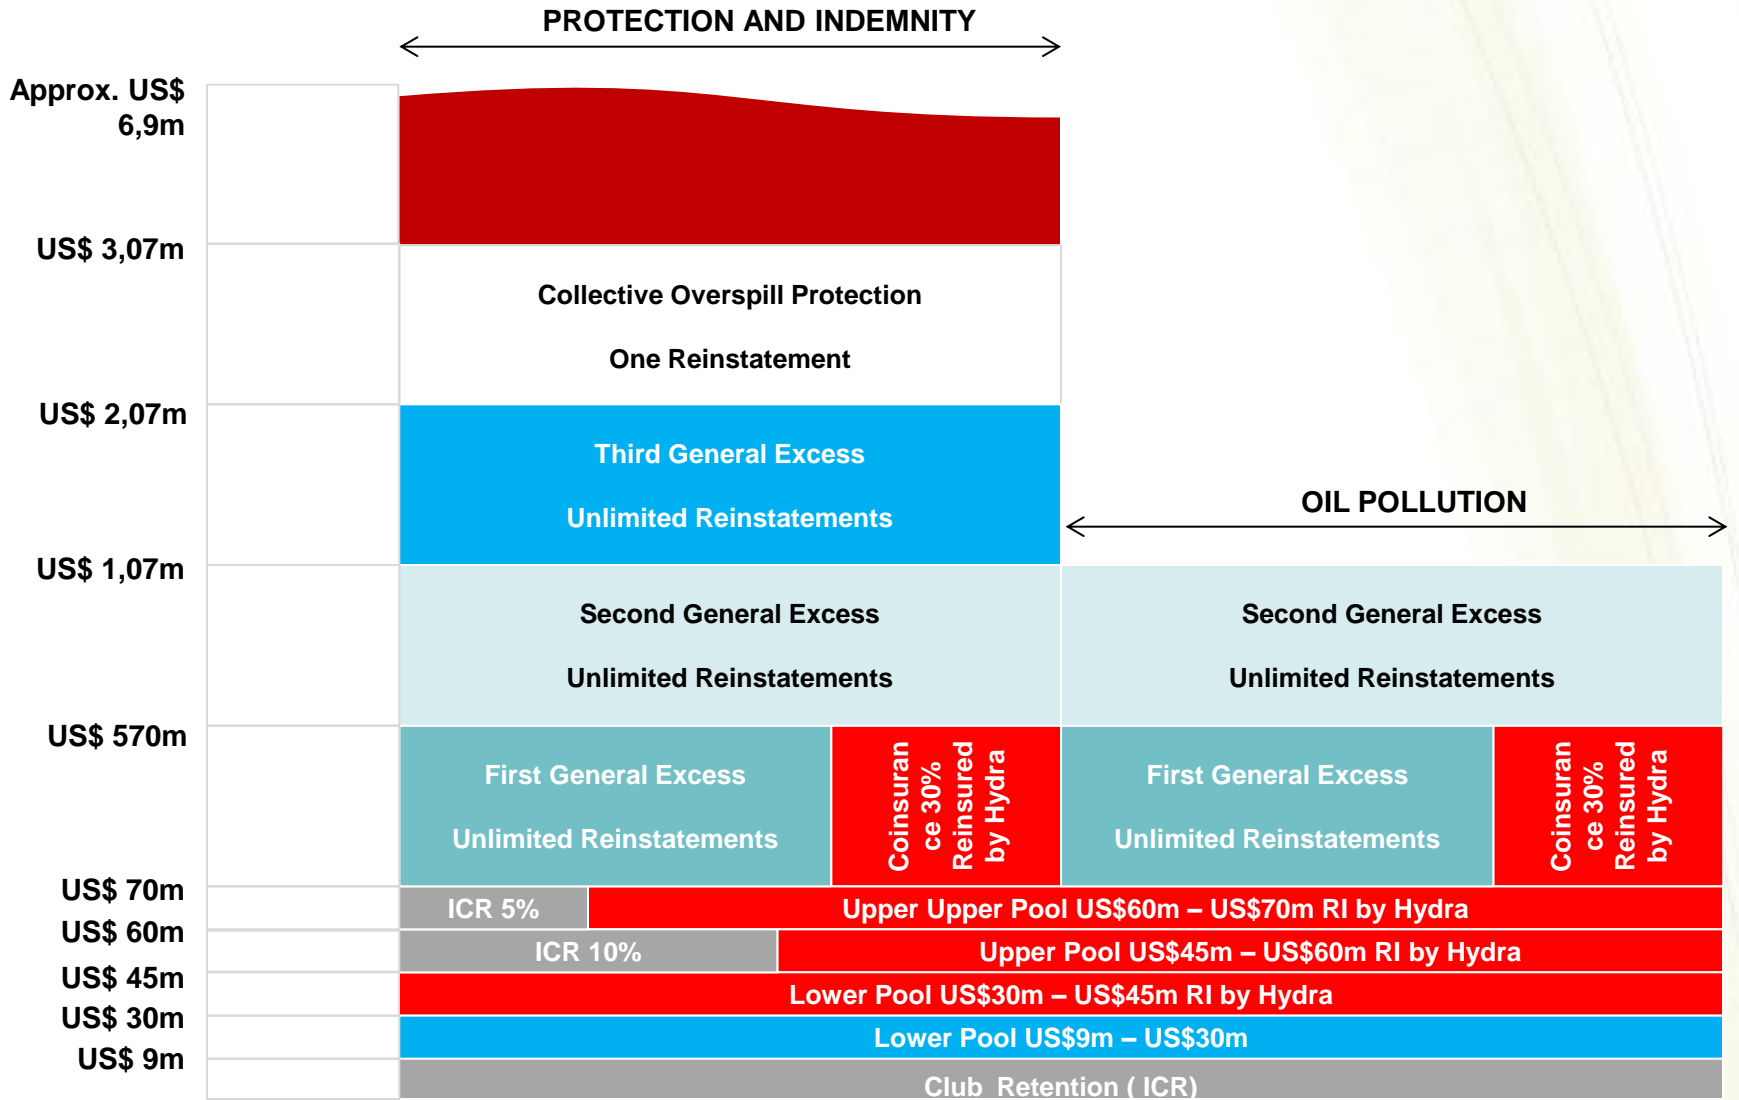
PROTECTION AND INDEMNITY

Approx. US$ 6,9m

US$ 3,07m

Collective Overspill Protection

One Reinstatement

US$ 2,07m

Third General Excess

Unlimited Reinstatements

OIL POLLUTION

US$ 1,07m

Second General Excess

Unlimited Reinstatements

Second General Excess

Unlimited Reinstatements

US$ 570m

First General Excess

Unlimited Reinstatements

Coinsurance 30% Reinsured by Hydra

First General Excess

Unlimited Reinstatements

Coinsurance 30% Reinsured by Hydra

US$ 70m

ICR 5%

Upper Upper Pool US$60m – US$70m RI by Hydra

US$ 60m

ICR 10%

Upper Pool US$45m – US$60m RI by Hydra

US$ 45m

Lower Pool US$30m – US$45m RI by Hydra

US$ 30m

Lower Pool US$9m – US$30m

US$ 9m

Club Retention ( ICR)